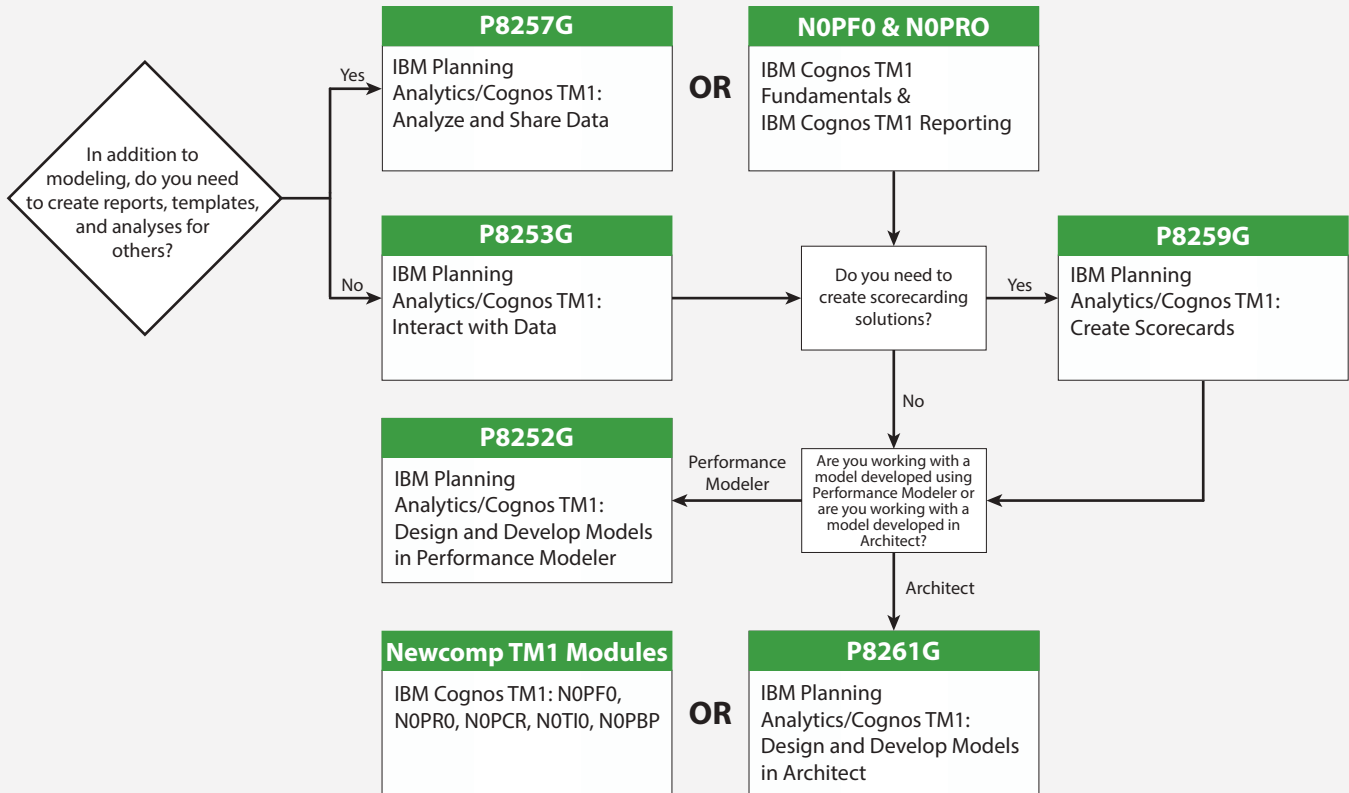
In addition to modeling, do you need to create reports, templates, and analyses for others?

Yes

P8257G

IBM Planning Analytics/Cognos TM1: Analyze and Share Data

OR

N0PF0 & N0PRO

IBM Cognos TM1 Fundamentals & IBM Cognos TM1 Reporting

No

P8253G

IBM Planning Analytics/Cognos TM1: Interact with Data

Do you need to create scorecarding solutions?

Yes

P8259G

IBM Planning Analytics/Cognos TM1: Create Scorecards

No

P8252G

IBM Planning Analytics/Cognos TM1: Design and Develop Models in Performance Modeler

Performance Modeler

Are you working with a model developed using Performance Modeler or are you working with a model developed in Architect?

Architect

Newcomp TM1 Modules

IBM Cognos TM1: N0PF0, N0PR0, N0PCR, N0TI0, N0PBP

OR

P8261G

IBM Planning Analytics/Cognos TM1: Design and Develop Models in Architect